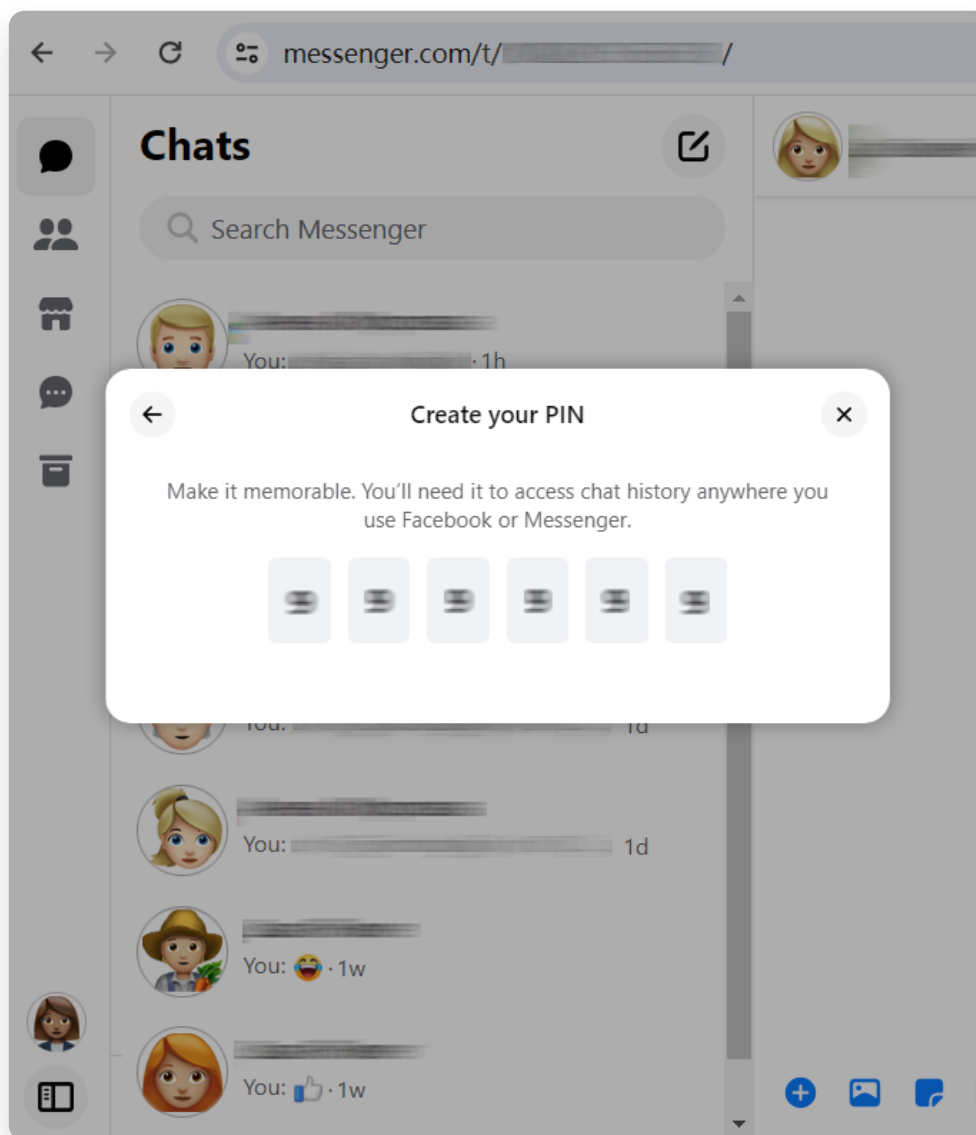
messenger.com/t/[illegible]/

Chats

Search Messenger

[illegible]
You: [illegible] · 1h

Create your PIN

Make it memorable. You'll need it to access chat history anywhere you use Facebook or Messenger.

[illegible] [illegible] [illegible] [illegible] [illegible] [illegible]

You: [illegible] 1d

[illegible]
You: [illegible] 1d

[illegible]
You: 😂 · 1w

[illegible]
You: 👍 · 1w